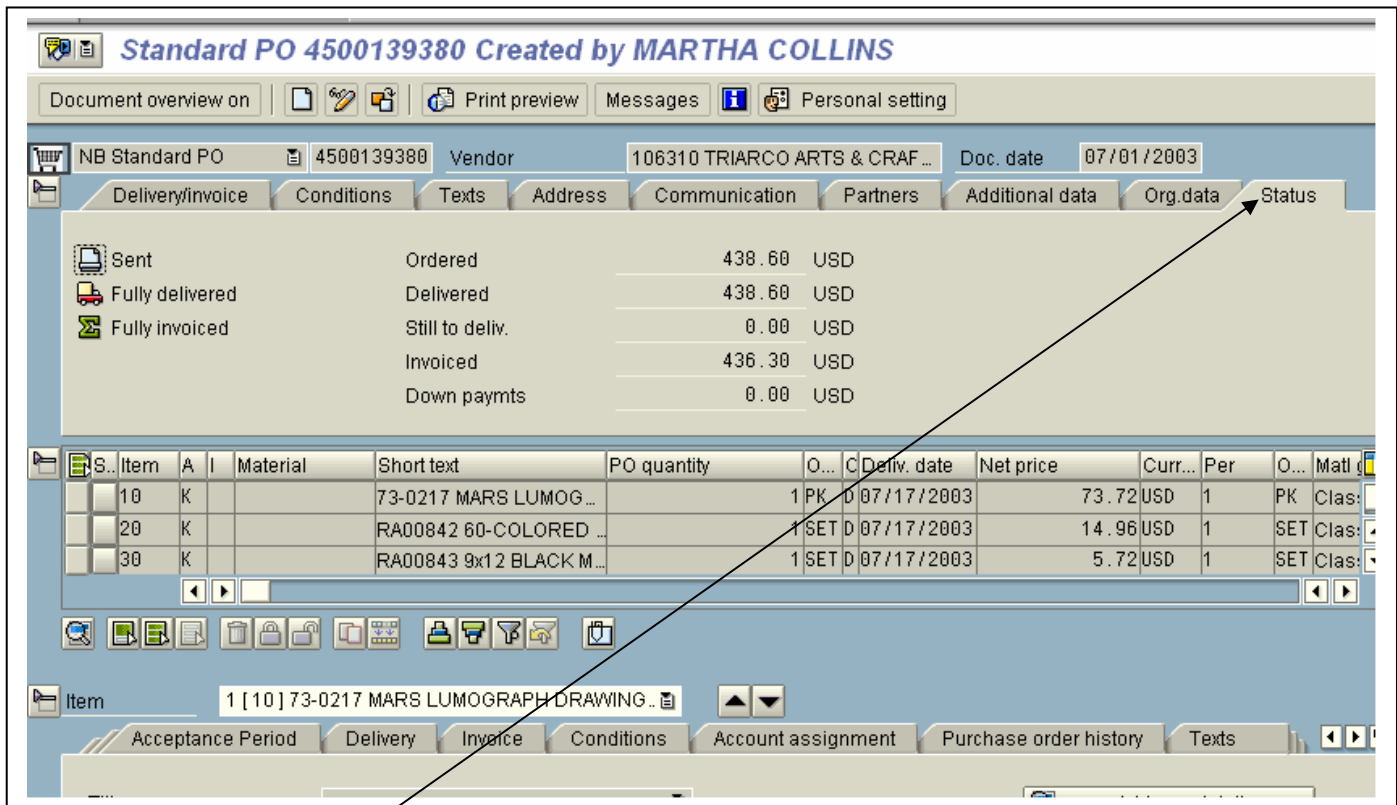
Standard PO 4500139380 Created by MARTHA COLLINS

Document overview on | Print preview | Messages | Personal setting

NB Standard PO | 4500139380 | Vendor | 106310 TRIARCO ARTS & CRAF... | Doc. date | 07/01/2003

Delivery/invoice | Conditions | Texts | Address | Communication | Partners | Additional data | Org.data | Status

Sent
Fully delivered
Fully invoiced

Ordered 438.60 USD
Delivered 438.60 USD
Still to deliv. 0.00 USD
Invoiced 436.30 USD
Down paymts 0.00 USD

| S.. | Item | A | I | Material | Short text | PO quantity | O... | C | Deliv. date | Net price | Curr... | Per | O... | Matl ( |
|---|---|---|---|---|---|---|---|---|---|---|---|---|---|---|
| | 10 | K | | | 73-0217 MARS LUMOG... | 1 | PK | D | 07/17/2003 | 73.72 | USD | 1 | PK | Clas |
| | 20 | K | | | RA00842 60-COLORED ... | 1 | SET | D | 07/17/2003 | 14.96 | USD | 1 | SET | Clas |
| | 30 | K | | | RA00843 9x12 BLACK M... | 1 | SET | D | 07/17/2003 | 5.72 | USD | 1 | SET | Clas |

Item | 1 [ 10 ] 73-0217 MARS LUMOGRAPH DRAWING...

Acceptance Period | Delivery | Invoice | Conditions | Account assignment | Purchase order history | Texts